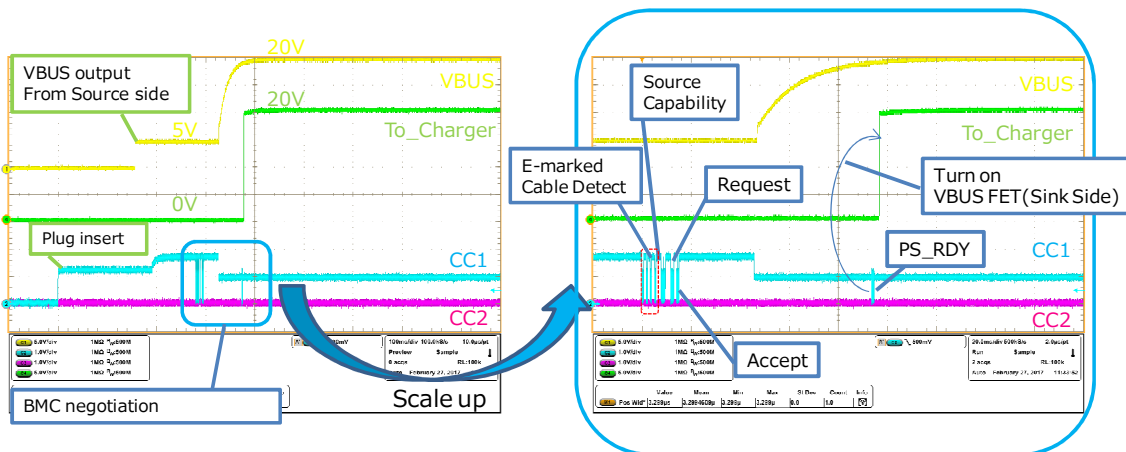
VBUS output
From Source side

20V

VBUS

20V

To_Charger

5V

0V

Plug insert

CC1

CC2

C1 5.0V/div 1MΩ $B_W$:500M
C2 1.0V/div 1MΩ $B_W$:500M
C3 1.0V/div 1MΩ $B_W$:500M
C4 5.0V/div 1MΩ $B_W$:500M

100ms/div 100kS/s 10.0μs/pt
Preview Sample
0 acqs RL:100k
February 27, 2017

BMC negotiation

Scale up

Source Capability

VBUS

To_Charger

E-marked Cable Detect

Request

Turn on VBUS FET(Sink Side)

PS_RDY

CC1

CC2

Accept

C1 5.0V/div 1MΩ $B_W$:500M
C2 1.0V/div 1MΩ $B_W$:500M
C3 1.0V/div 1MΩ $B_W$:500M
C4 5.0V/div 1MΩ $B_W$:500M

500mV

20.0ms/div 500kS/s 2.0μs/pt
Run Sample
2 acqs RL:100k
Auto February 27, 2017 11:23:52

| | Value | Mean | Min | Max | St Dev | Count | Info |
|---|---|---|---|---|---|---|---|
| C1 Pos Wid* | 3.288μs | 3.28846889μ | 3.288μ | 3.288μ | 0.0 | 1.0 | |